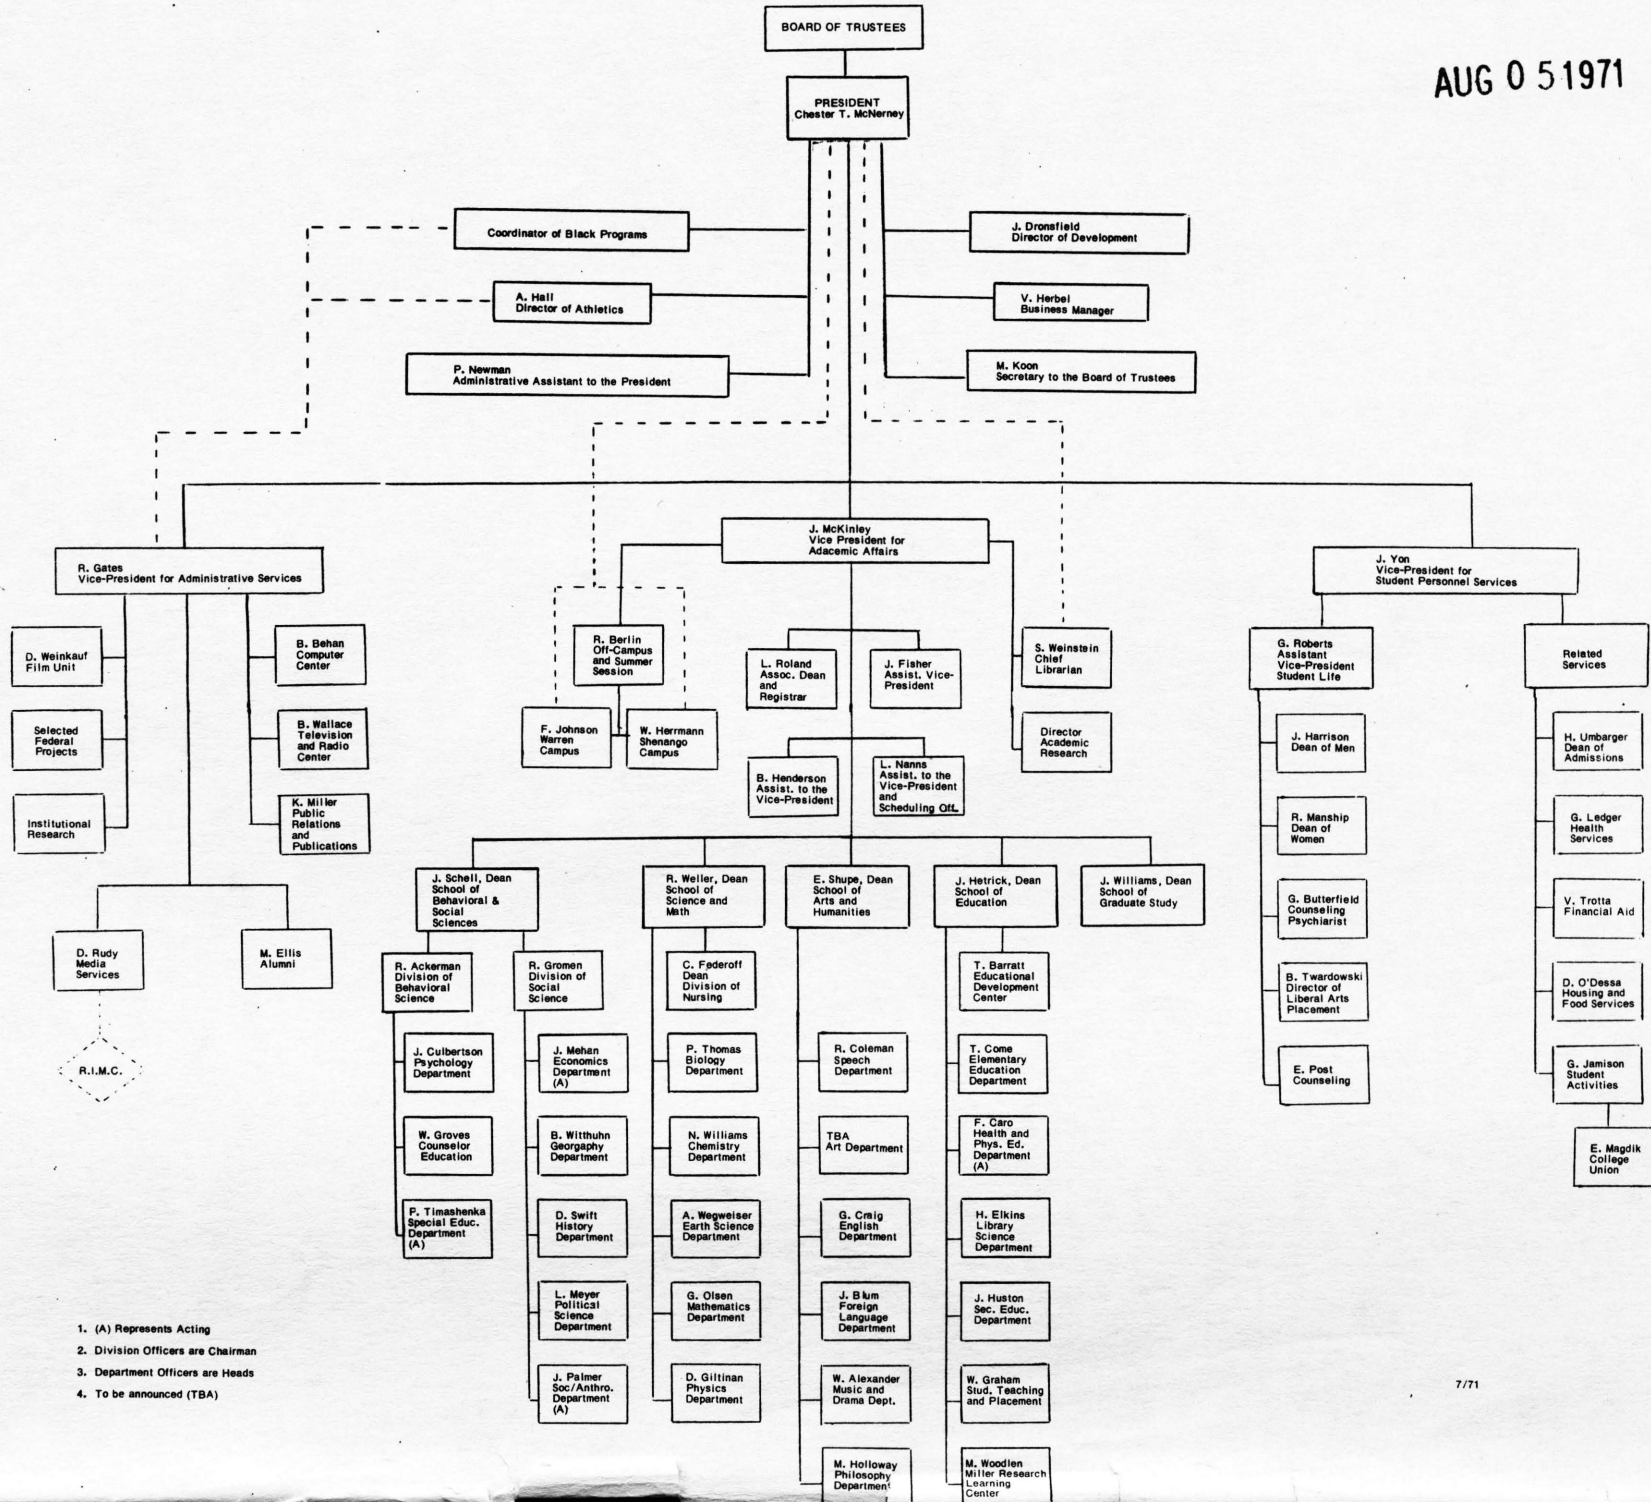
BOARD OF TRUSTEES

AUG 0 5 1971

PRESIDENT
Chester T. McNerney

Coordinator of Black Programs

A. Hall
Director of Athletics

P. Newman
Administrative Assistant to the President

J. Dronsfield
Director of Development

V. Herbel
Business Manager

M. Koon
Secretary to the Board of Trustees

R. Gates
Vice-President for Administrative Services

D. Weinkauf
Film Unit

Selected Federal Projects

Institutional Research

B. Behan
Computer Center

B. Wallace
Television and Radio Center

K. Miller
Public Relations and Publications

D. Rudy
Media Services

R.I.M.C.

M. Ellis
Alumni

J. McKinley
Vice President for Adacemic Affairs

R. Berlin
Off-Campus and Summer Session

F. Johnson
Warren Campus

W. Herrmann
Shenango Campus

L. Roland
Assoc. Dean and Registrar

J. Fisher
Assist. Vice-President

B. Henderson
Assist. to the Vice-President

L. Nanns
Assist. to the Vice-President and Scheduling Off.

S. Weinstein
Chief Librarian

Director Academic Research

J. Yon
Vice-President for Student Personnel Services

G. Roberts
Assistant Vice-President Student Life

J. Harrison
Dean of Men

R. Manship
Dean of Women

G. Butterfield
Counseling Psychiarist

B. Twardowski
Director of Liberal Arts Placement

E. Post
Counseling

Related Services

H. Umbarger
Dean of Admissions

G. Ledger
Health Services

V. Trotta
Financial Aid

D. O'Dessa
Housing and Food Services

G. Jamison
Student Activities

E. Magdik
College Union

J. Schell, Dean
School of Behavioral & Social Sciences

R. Ackerman
Division of Behavioral Science

J. Culbertson
Psychology Department

W. Groves
Counselor Education

P. Timashenka
Special Educ. Department
(A)

R. Gromen
Division of Social Science

J. Mehan
Economics Department
(A)

B. Witthuhn
Georgaphy Department

D. Swift
History Department

L. Meyer
Political Science Department

J. Palmer
Soc/Anthro. Department
(A)

R. Weller, Dean
School of Science and Math

C. Federoff
Dean Division of Nursing

P. Thomas
Biology Department

N. Williams
Chemistry Department

A. Wegweiser
Earth Science Department

G. Olsen
Mathematics Department

D. Giltinan
Physics Department

E. Shupe, Dean
School of Arts and Humanities

R. Coleman
Speech Department

TBA
Art Department

G. Craig
English Department

J. Blum
Foreign Language Department

W. Alexander
Music and Drama Dept.

M. Holloway
Philosophy Department

J. Hetrick, Dean
School of Education

T. Barratt
Educational Development Center

T. Come
Elementary Education Department

F. Caro
Health and Phys. Ed. Department
(A)

H. Elkins
Library Science Department

J. Huston
Sec. Educ. Department

W. Graham
Stud. Teaching and Placement

M. Woodlen
Miller Research Learning Center

J. Williams, Dean
School of Graduate Study

1. (A) Represents Acting
2. Division Officers are Chairman
3. Department Officers are Heads
4. To be announced (TBA)

7/71